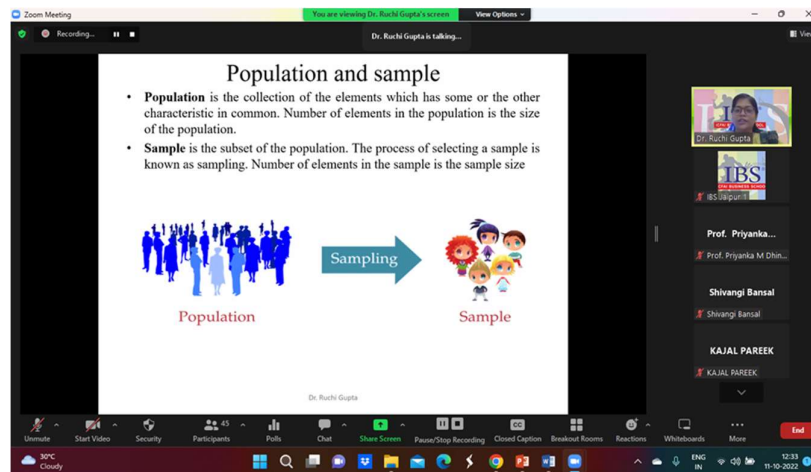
Zoom Meeting

You are viewing Dr. Ruchi Gupta's screen

View Options

Recording...

Dr. Ruchi Gupta is talking...

View

Population and sample

• **Population** is the collection of the elements which has some or the other characteristic in common. Number of elements in the population is the size of the population.

• **Sample** is the subset of the population. The process of selecting a sample is known as sampling. Number of elements in the sample is the sample size

Sampling

Population

Sample

Dr. Ruchi Gupta

Dr. Ruchi Gupta

IBS

IBS Jaipur

Prof. Priyanka...

Prof. Priyanka M Dhin...

Shivangi Bansal

Shivangi Bansal

KAJAL PAREEK

KAJAL PAREEK

Unmute

Start Video

Security

45

Participants

Polls

Chat

Share Screen

Pause/Stop Recording

Closed Caption

Breakout Rooms

Reactions

Whiteboards

More

End

30°C

Cloudy

ENG IN

12:33

11-10-2022